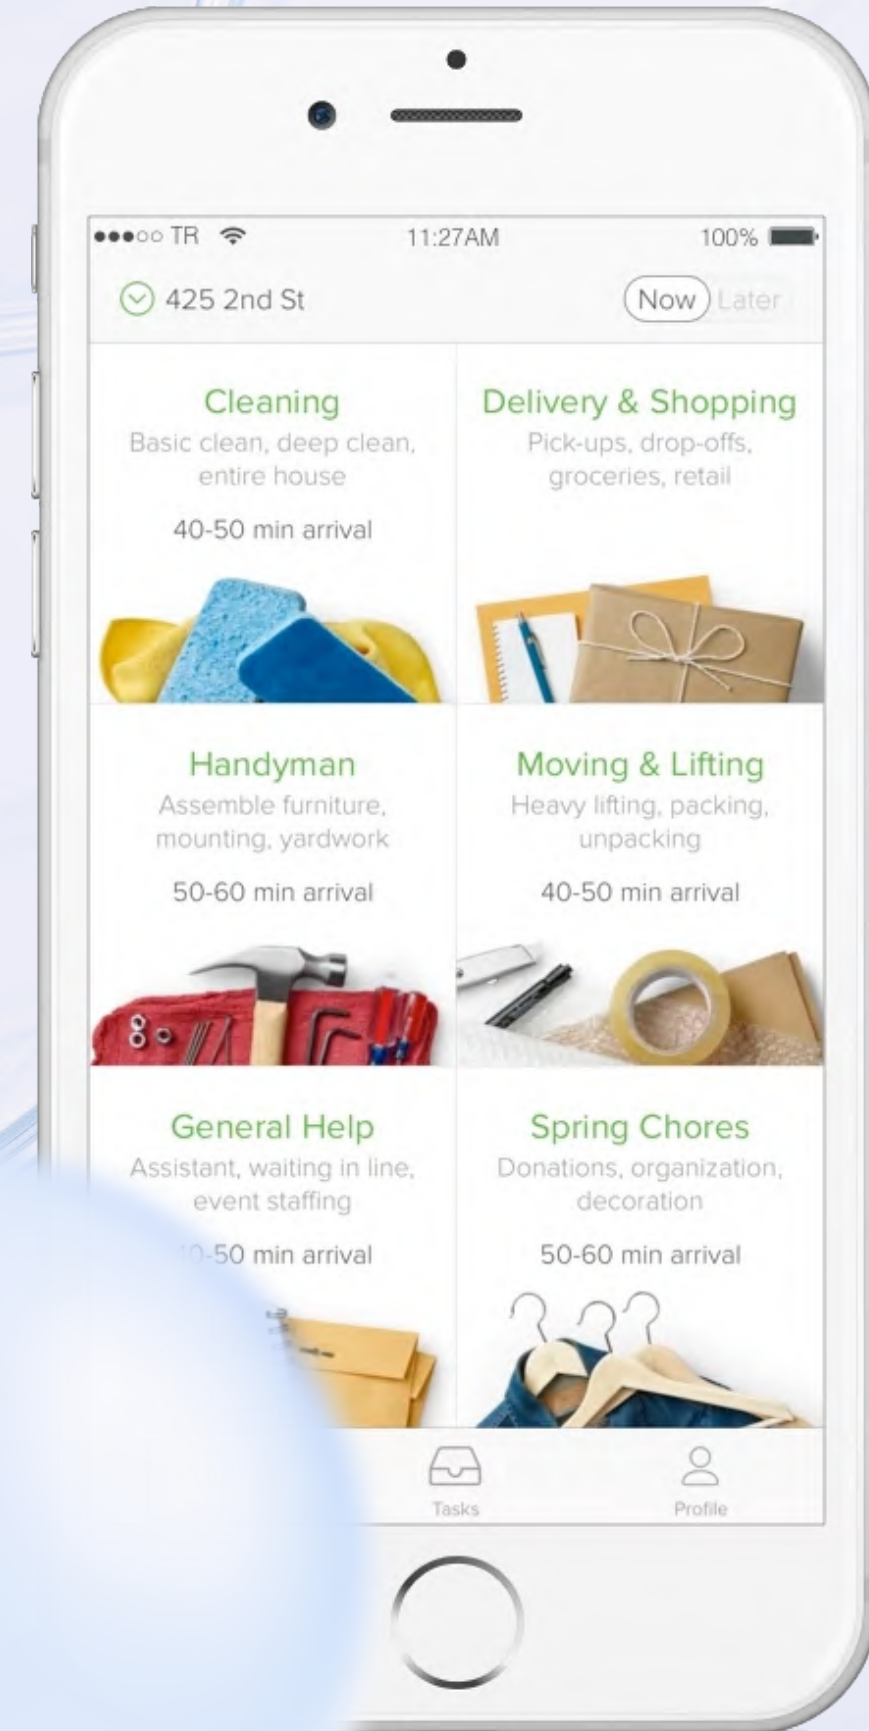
●●●○○ TR 11:27AM 100%

425 2nd St

Now Later

Cleaning
Basic clean, deep clean, entire house
40-50 min arrival

Delivery & Shopping
Pick-ups, drop-offs, groceries, retail

Handyman
Assemble furniture, mounting, yardwork
50-60 min arrival

Moving & Lifting
Heavy lifting, packing, unpacking
40-50 min arrival

General Help
Assistant, waiting in line, event staffing
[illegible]0-50 min arrival

Spring Chores
Donations, organization, decoration
50-60 min arrival

Tasks

Profile